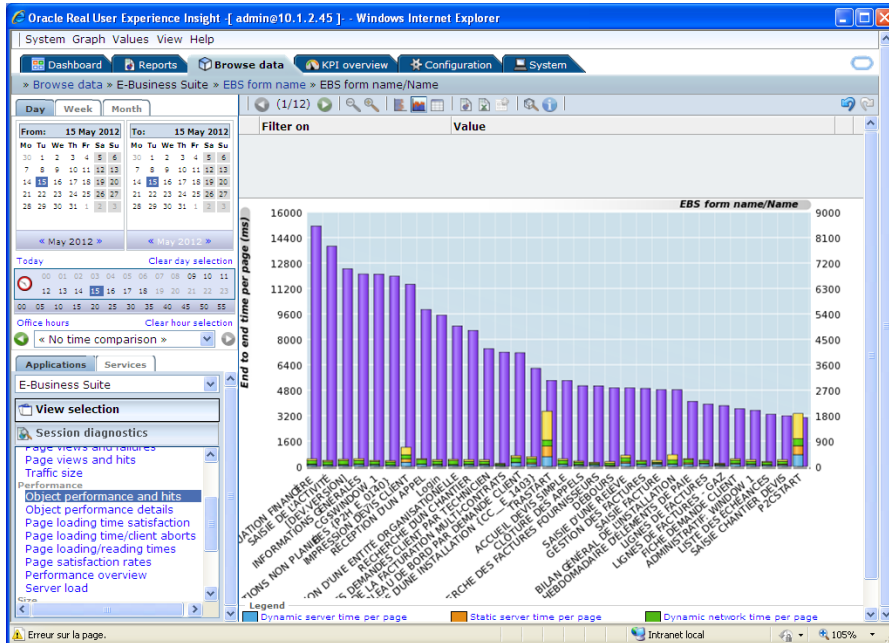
Oracle Real User Experience Insight -[ admin@10.1.2.45 ]- - Windows Internet Explorer

System Graph Values View Help

Dashboard | Reports | Browse data | KPI overview | Configuration | System

» Browse data » E-Business Suite » EBS form name » EBS form name/Name

Day | Week | Month

From: 15 May 2012

| Mo | Tu | We | Th | Fr | Sa | Su |
|---|---|---|---|---|---|---|
| 30 | 1 | 2 | 3 | 4 | 5 | 6 |
| 7 | 8 | 9 | 10 | 11 | 12 | 13 |
| 14 | 15 | 16 | 17 | 18 | 19 | 20 |
| 21 | 22 | 23 | 24 | 25 | 26 | 27 |
| 28 | 29 | 30 | 31 | 1 | 2 | 3 |

To: 15 May 2012

| Mo | Tu | We | Th | Fr | Sa | Su |
|---|---|---|---|---|---|---|
| 30 | 1 | 2 | 3 | 4 | 5 | 6 |
| 7 | 8 | 9 | 10 | 11 | 12 | 13 |
| 14 | 15 | 16 | 17 | 18 | 19 | 20 |
| 21 | 22 | 23 | 24 | 25 | 26 | 27 |
| 28 | 29 | 30 | 31 | 1 | 2 | 3 |

« May 2012 » « May 2012 »

Today Clear day selection

00 01 02 03 04 05 06 07 08 09 10 11
12 13 14 15 16 17 18 19 20 21 22 23
00 05 10 15 20 25 30 35 40 45 50 55

Office hours Clear hour selection

« No time comparison »

Applications | Services

E-Business Suite

View selection

Session diagnostics

Page views and failures
Page views and hits
Traffic size
Performance
Object performance and hits
Object performance details
Page loading time satisfaction
Page loading time/client aborts
Page loading/reading times
Page satisfaction rates
Performance overview
Server load
Size

(1/12)

Filter on | Value

EBS form name/Name

End to end time per page (ms)

16000 14400 12800 11200 9600 8000 6400 4800 3200 1600 0

9000 8100 7200 6300 5400 4500 3600 2700 1800 900 0

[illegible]ATION FINANCIERE
SAISIE DE L'ACTIVITE
[DEV VERSION]
INFORMATIONS GENERALES
CGSWINDOW_1
ACTIONS NON PLANIFIEES [E_0190]
IMPRESSION DEVIS CLIENT
RECEPTION D'UN APPEL
Login
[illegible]ON D'UNE ENTITE ORGANISATIONNELLE
RECHERCHE D'UN CHANTIER
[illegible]S DEMANDES CLIENT PAR TECHNICIEN
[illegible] LA FACTURATION MULTI-CONTRATS
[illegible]LEAU DE BORD PAR DEMANDE CLIENT
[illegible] D'UNE INSTALLATION [CC_E_1403]
TRASTART
ACCUEIL DEVIS SIMPLE
CLOTURE DES APPELS
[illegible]ERCHE DES FACTURES FOURNISSEURS
SAISIE D'UNE RELEVE
SGDEBORS
GESTION DES FACTURES
SAISIE DE FACTURE
BILAN GENERAL DE L'INSTALLATION
HEBDOMADAIRE DELEMENTS DE PAIE
LIGNES DE FACTURES
LIGNES DE FACTURES GAZ
FICHE DEMANDE CLIENT
ADMINISTRATIVE_WINDOW_1
LISTE DES ECHEANCES
SAISIE CHANTIER DEVIS
P2CSTART

Legend
Dynamic server time per page
Static server time per page
Dynamic network time per page

Erreur sur la page. Intranet local 105%